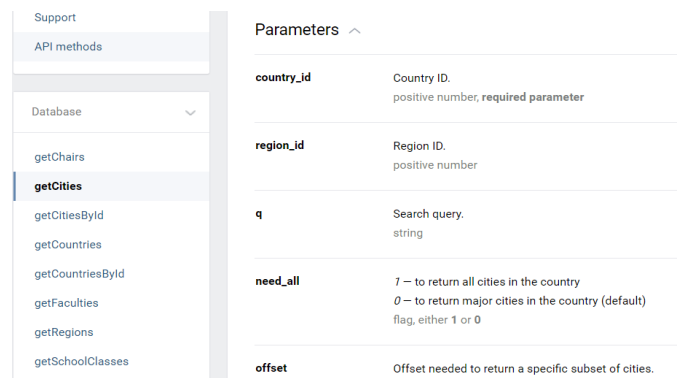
Support
API methods

Database

getChairs
getCities
getCitiesById
getCountries
getCountriesById
getFaculties
getRegions
getSchoolClasses

Parameters

| | |
|---|---|
| country_id | Country ID. positive number, required parameter |
| region_id | Region ID. positive number |
| q | Search query. string |
| need_all | 1 — to return all cities in the country<br>0 — to return major cities in the country (default)<br>flag, either 1 or 0 |
| offset | Offset needed to return a specific subset of cities. |